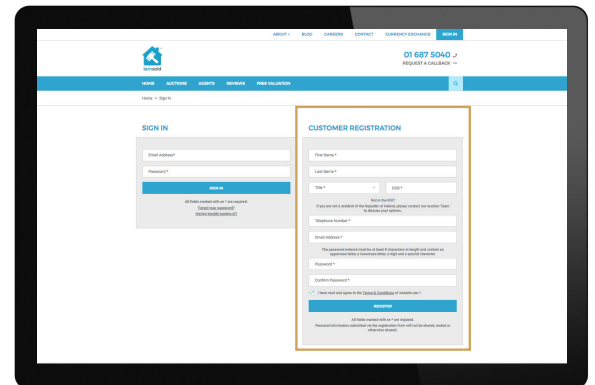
ABOUT | BLOG | CAREERS | CONTACT | CURRENCY EXCHANGE | SIGN IN

lansold

01 687 5040
REQUEST A CALLBACK

HOME | AUCTIONS | AGENTS | REVIEWS | FREE VALUATION

Home > Sign In

SIGN IN

Email Address*

Password *

SIGN IN

All fields marked with an * are required.
Forgot your password?
Having trouble logging in?

CUSTOMER REGISTRATION

First Name *

Last Name *

Title * | DOB *

Not in the ROI?
If you are not a resident of the Republic of Ireland, please contact our Auction Team to discuss your options.

Telephone Number *

Email Address *

The password entered must be at least 8 characters in length and contain an uppercase letter, a lowercase letter, a digit and a special character.

Password *

Confirm Password *

I have read and agree to the Terms & Conditions of website use *

REGISTER

All fields marked with an * are required.
Personal information submitted on the registration form will not be shared, rented or otherwise shared.